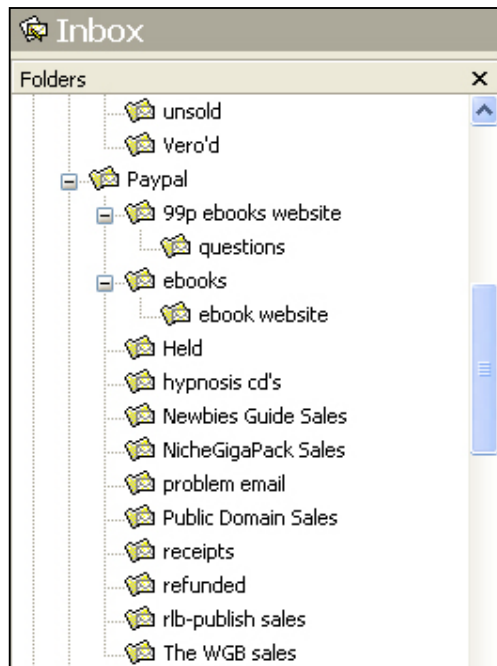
Inbox

Folders ×

unsold
Vero'd
Paypal
99p ebooks website
questions
ebooks
ebook website
Held
hypnosis cd's
Newbies Guide Sales
NicheGigaPack Sales
problem email
Public Domain Sales
receipts
refunded
rlb-publish sales
The WGB sales